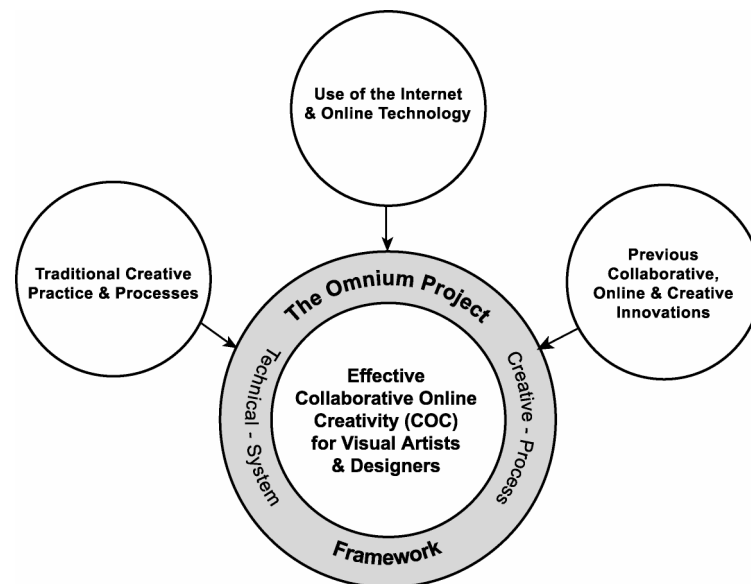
Use of the Internet & Online Technology

Traditional Creative Practice & Processes

Previous Collaborative, Online & Creative Innovations

The Omnium Project

Technical - System

Creative - Process

Effective Collaborative Online Creativity (COC) for Visual Artists & Designers

Framework